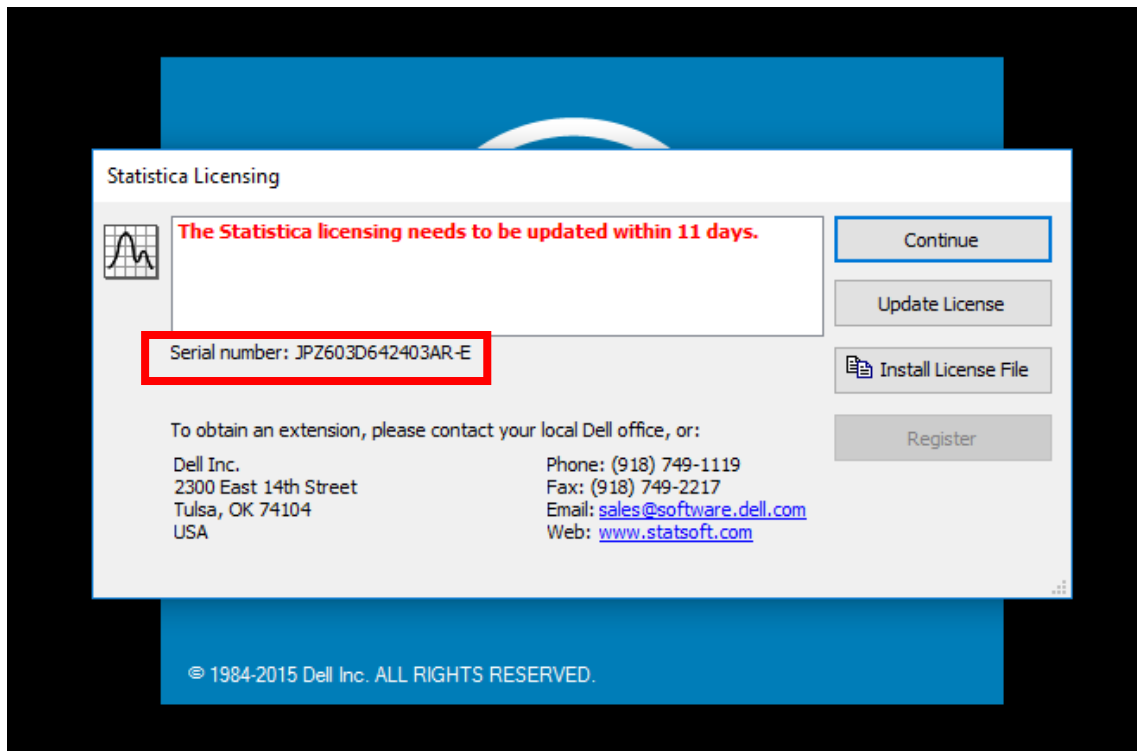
Statistica Licensing

The Statistica licensing needs to be updated within 11 days.

Continue

Update License

Install License File

Register

Serial number: JPZ603D642403AR-E

To obtain an extension, please contact your local Dell office, or:

Dell Inc.
2300 East 14th Street
Tulsa, OK 74104
USA

Phone: (918) 749-1119
Fax: (918) 749-2217
Email: sales@software.dell.com
Web: www.statsoft.com

© 1984-2015 Dell Inc. ALL RIGHTS RESERVED.